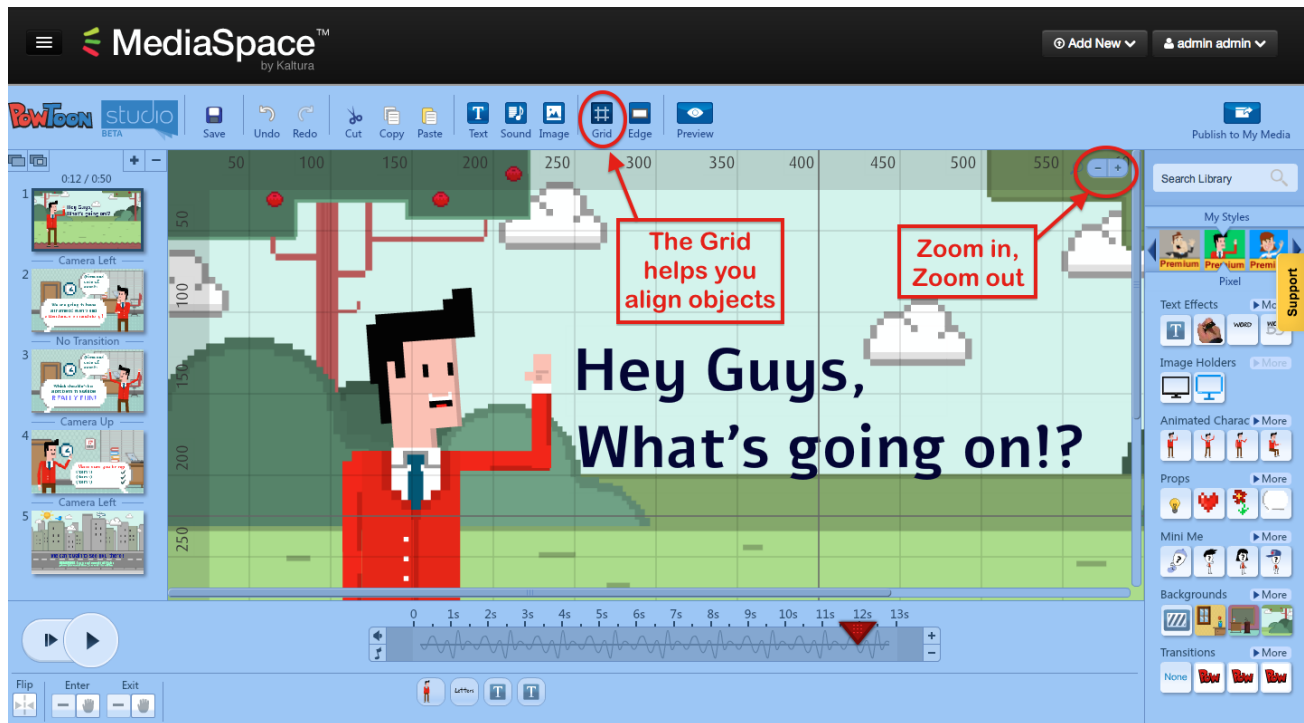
MediaSpace™ by Kaltura

Add New
admin admin

PowToon studio BETA

Save
Undo
Redo
Cut
Copy
Paste
Text
Sound
Image
Grid
Edge
Preview

Publish to My Media

0:12 / 0:50

1
Hey Guys, What's going on!?
Camera Left
2
No Transition
3
Camera Up
4
Camera Left
5

50 100 150 200 250 300 350 400 450 500 550

50
100
150
200
250

The Grid helps you align objects

Zoom in, Zoom out

Hey Guys,
What's going on!?

Search Library

My Styles

Premium Premium Premium

Pixel

Support

Text Effects
More
WORD

Image Holders
More

Animated Charac
More

Props
More

Mini Me
More

Backgrounds
More

Transitions
More
None

0 1s 2s 3s 4s 5s 6s 7s 8s 9s 10s 11s 12s 13s

Flip
Enter
Exit
Letters